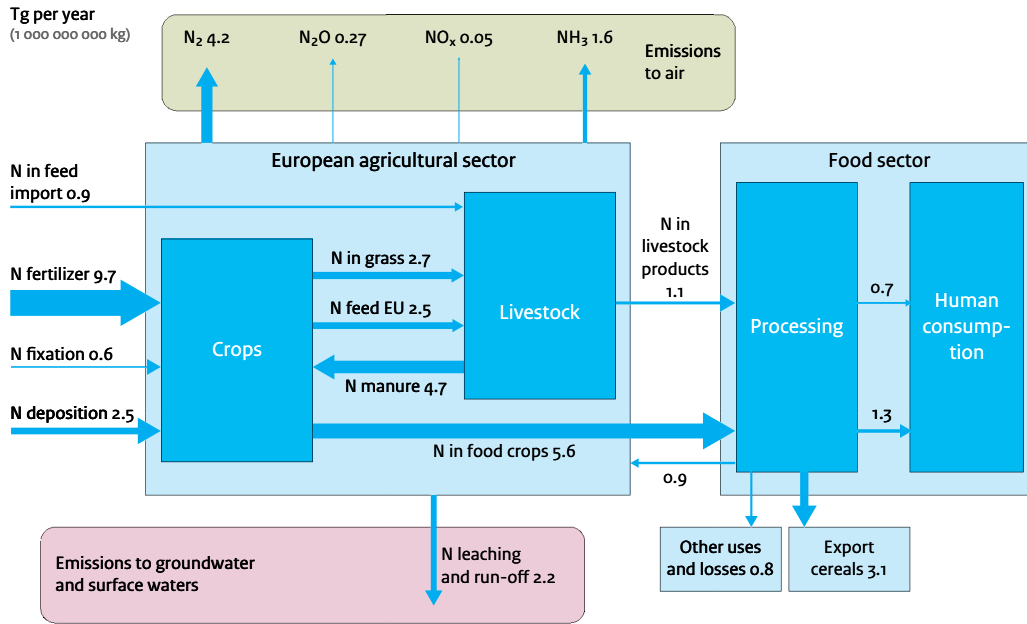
Tg per year
(1 000 000 000 kg)

$N_2$ 4.2
$N_2O$ 0.27
$NO_x$ 0.05
$NH_3$ 1.6
Emissions to air

European agricultural sector

Food sector

N in feed import 0.9

N fertilizer 9.7

N fixation 0.6

N deposition 2.5

Crops

N in grass 2.7

N feed EU 2.5

N manure 4.7

Livestock

N in livestock products 1.1

Processing

0.7

Human consump- tion

1.3

N in food crops 5.6

0.9

Emissions to groundwater and surface waters

N leaching and run-off 2.2

Other uses and losses 0.8

Export cereals 3.1